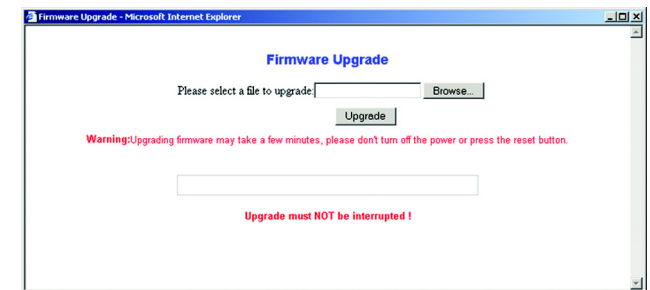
Firmware Upgrade - Microsoft Internet Explorer

Firmware Upgrade

Please select a file to upgrade: Browse...

Upgrade

Warning:Upgrading firmware may take a few minutes, please don't turn off the power or press the reset button.

Upgrade must NOT be interrupted !